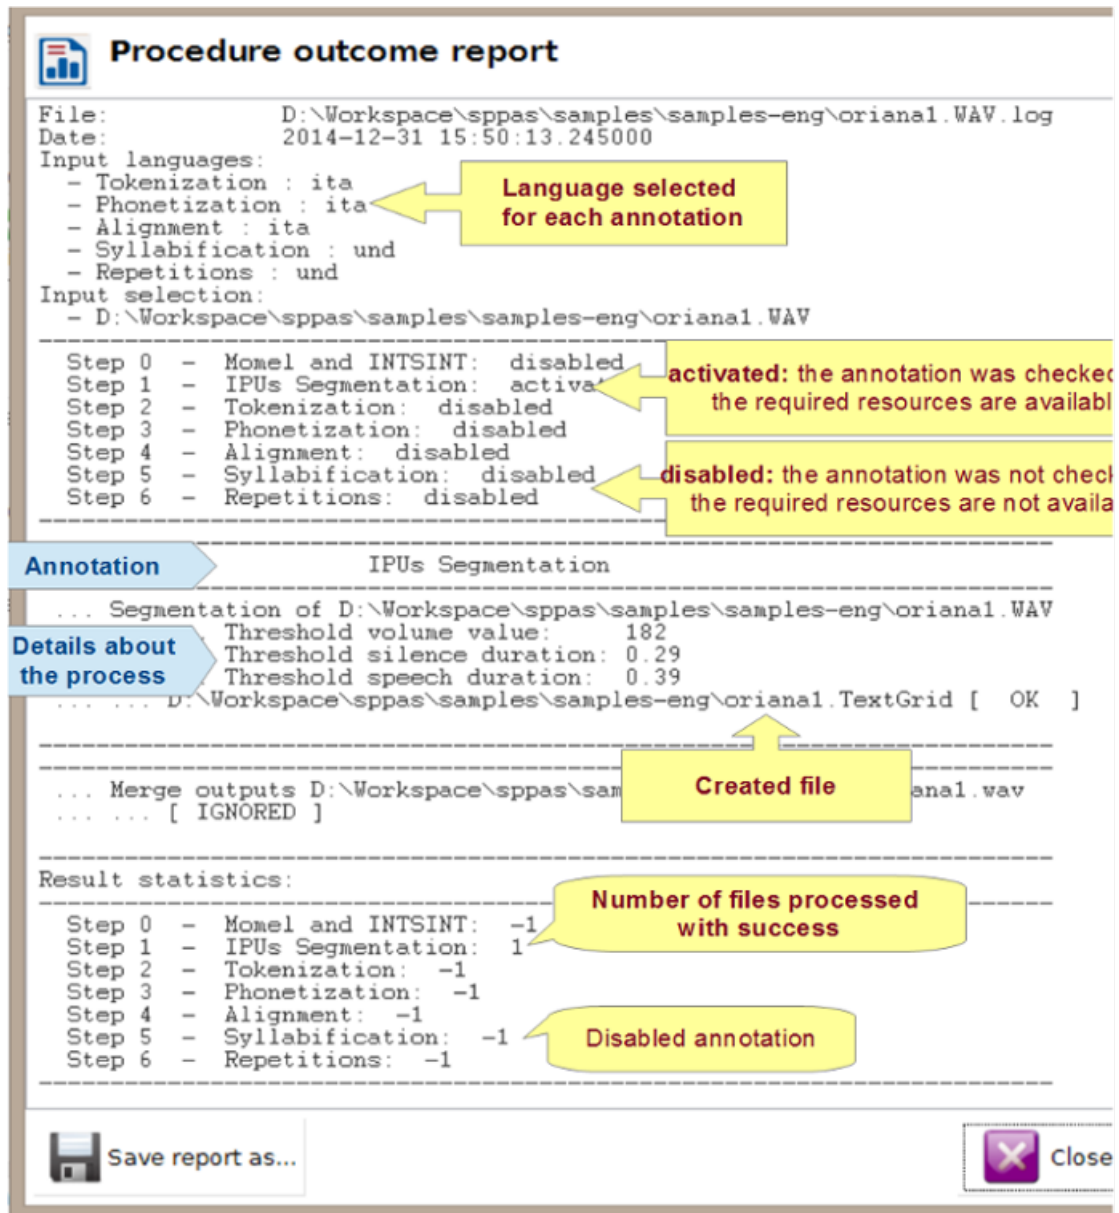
Procedure outcome report

File: D:\Workspace\sppas\samples\samples-eng\oriana1.WAV.log
Date: 2014-12-31 15:50:13.245000
Input languages:
- Tokenization : ita
- Phonetization : ita
- Alignment : ita
- Syllabification : und
- Repetitions : und
Input selection:
- D:\Workspace\sppas\samples\samples-eng\oriana1.WAV

Language selected for each annotation

Step 0 - Momel and INTSINT: disabled
Step 1 - IPUs Segmentation: activa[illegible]
Step 2 - Tokenization: disabled
Step 3 - Phonetization: disabled
Step 4 - Alignment: disabled
Step 5 - Syllabification: disabled
Step 6 - Repetitions: disabled

activated: the annotation was checke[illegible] the required resources are availab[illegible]

disabled: the annotation was not chec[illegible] the required resources are not availa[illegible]

Annotation

IPUs Segmentation

... Segmentation of D:\Workspace\sppas\samples\samples-eng\oriana1.WAV
Threshold volume value: 182
Threshold silence duration: 0.29
Threshold speech duration: 0.39
... ... D:\Workspace\sppas\samples\samples-eng\oriana1.TextGrid [ OK ]

Details about the process

Created file

... Merge outputs D:\Workspace\sppas\sam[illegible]ana1.wav
... ... [ IGNORED ]

Result statistics:

Number of files processed with success

Step 0 - Momel and INTSINT: -1
Step 1 - IPUs Segmentation: 1
Step 2 - Tokenization: -1
Step 3 - Phonetization: -1
Step 4 - Alignment: -1
Step 5 - Syllabification: -1
Step 6 - Repetitions: -1

Disabled annotation

Save report as...

Close